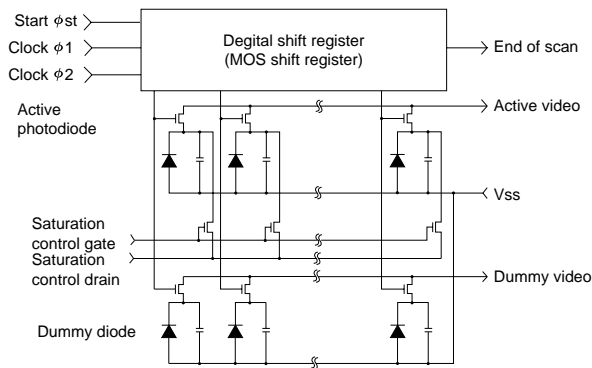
Start $\phi$st
Clock $\phi$1
Clock $\phi$2

Degital shift register
(MOS shift register)

End of scan

Active photodiode

Active video

Vss

Saturation control gate
Saturation control drain

Dummy video

Dummy diode